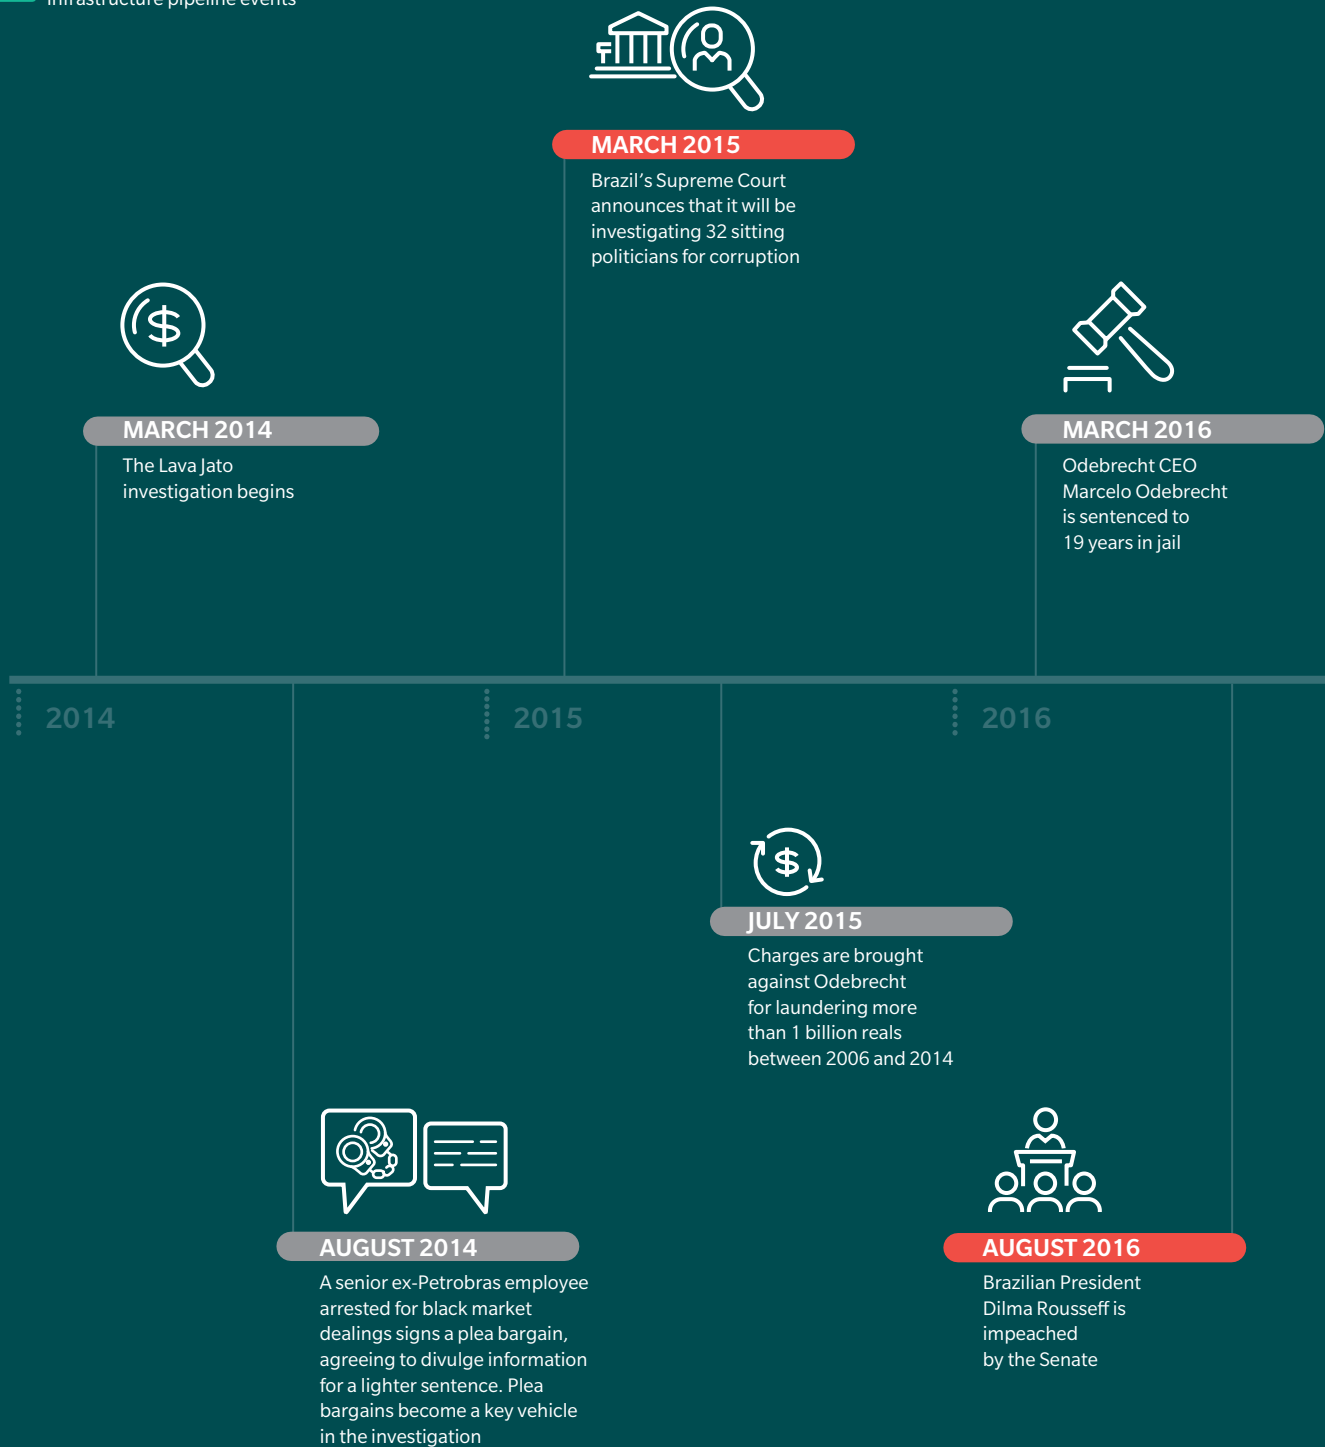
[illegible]

MARCH 2015
Brazil's Supreme Court announces that it will be investigating 32 sitting politicians for corruption

MARCH 2014
The Lava Jato investigation begins

MARCH 2016
Odebrecht CEO Marcelo Odebrecht is sentenced to 19 years in jail

2014

2015

2016

JULY 2015
Charges are brought against Odebrecht for laundering more than 1 billion reals between 2006 and 2014

AUGUST 2014
A senior ex-Petrobras employee arrested for black market dealings signs a plea bargain, agreeing to divulge information for a lighter sentence. Plea bargains become a key vehicle in the investigation

AUGUST 2016
Brazilian President Dilma Rousseff is impeached by the Senate